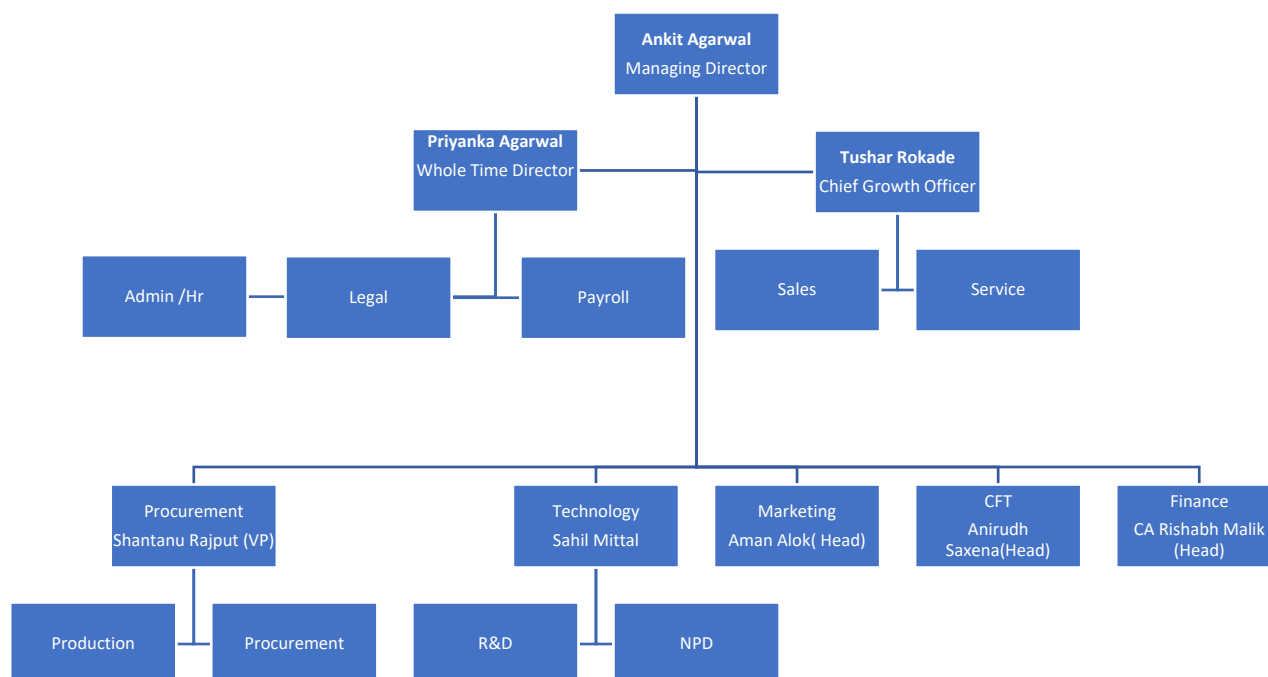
Ankit Agarwal
Managing Director

Priyanka Agarwal
Whole Time Director

Tushar Rokade
Chief Growth Officer

Admin /Hr

Legal

Payroll

Sales

Service

Procurement
Shantanu Rajput (VP)

Technology
Sahil Mittal

Marketing
Aman Alok( Head)

CFT
Anirudh Saxena(Head)

Finance
CA Rishabh Malik (Head)

Production

Procurement

R&D

NPD